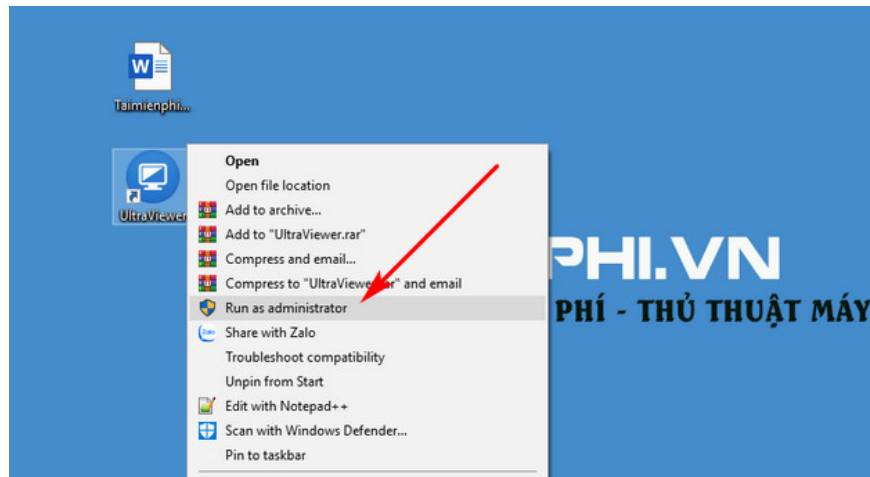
Taimienphi...

UltraViewer

Open
Open file location
Add to archive...
Add to "UltraViewer.rar"
Compress and email...
Compress to "UltraViewe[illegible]r" and email
Run as administrator
Share with Zalo
Troubleshoot compatibility
Unpin from Start
Edit with Notepad++
Scan with Windows Defender...
Pin to taskbar

PHI.VN
PHÍ - THỦ THUẬT MÁY